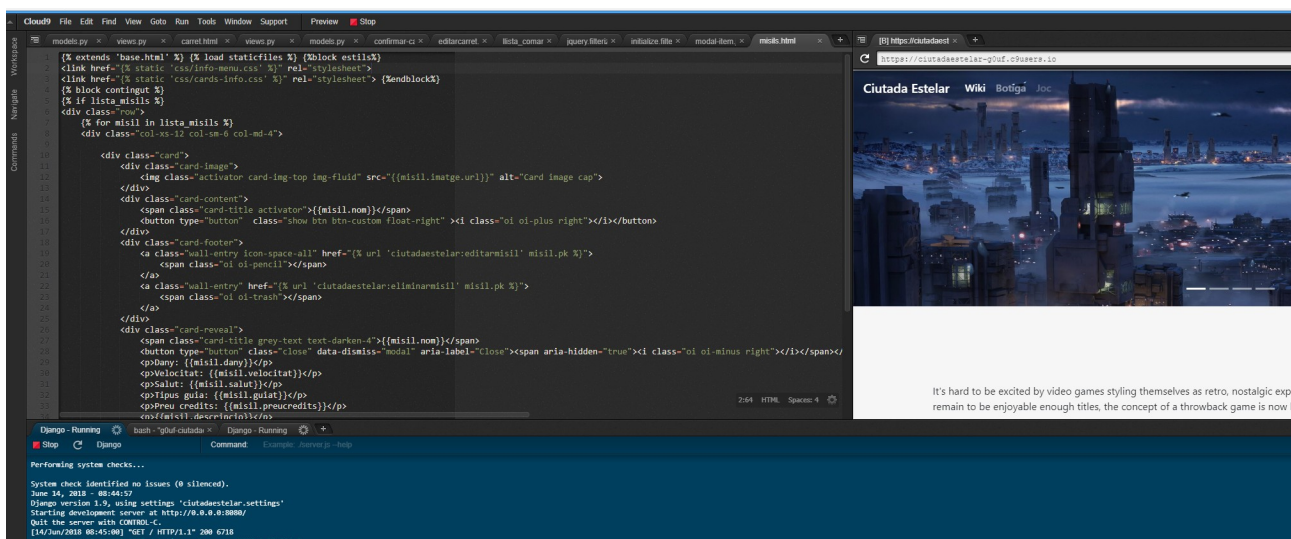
Cloud9 File Edit Find View Goto Run Tools Window Support Preview Stop

Workspace Navigate Commands

models.py × views.py × carret.html × views.py × models.py × confirmar-c × editarcarret × llista_comar × jquery.filter × initialize.fitte × modal-item × misils.html × +

{% extends 'base.html' %} {% load staticfiles %} {%block estils%}
<link href="{% static 'css/info-menu.css' %}" rel="stylesheet">
<link href="{% static 'css/cards-info.css' %}" rel="stylesheet"> {%endblock%}
{% block contingut %}
{% if lista_misils %}
<div class="row">
{% for misil in lista_misils %}
<div class="col-xs-12 col-sm-6 col-md-4">

<div class="card">
<div class="card-image">
<img class="activator card-img-top img-fluid" src="{{misil.imatge.url}}" alt="Card image cap">
</div>
<div class="card-content">
<span class="card-title activator">{{misil.nom}}</span>
<button type="button" class="show btn btn-custom float-right" ><i class="oi oi-plus right"></i></button>
</div>
<div class="card-footer">
<a class="wall-entry icon-space-all" href="{% url 'ciutadaestelar:editarmisil' misil.pk %}">
<span class="oi oi-pencil"></span>
</a>
<a class="wall-entry" href="{% url 'ciutadaestelar:eliminarmisil' misil.pk %}">
<span class="oi oi-trash"></span>
</a>
</div>
<div class="card-reveal">
<span class="card-title grey-text text-darken-4">{{misil.nom}}</span>
<button type="button" class="close" data-dismiss="modal" aria-label="Close"><span aria-hidden="true"><i class="oi oi-minus right"></i></span></
<p>Dany: {{misil.dany}}</p>
<p>Velocitat: {{misil.velocitat}}</p>
<p>Salut: {{misil.salut}}</p>
<p>Tipus guia: {{misil.guiat}}</p>
<p>Preu credits: {{misil.preucredits}}</p>
<p>{{misil.descripcio}}</p>

2:64 HTML Spaces: 4

[B] https://ciutadaest × +

https://ciutadaestelar-g0uf.c9users.io

Ciutada Estelar Wiki Botiga Joc

It's hard to be excited by video games styling themselves as retro, nostalgic exp
remain to be enjoyable enough titles, the concept of a throwback game is now

Django - Running × bash - "g0uf-ciutada × Django - Running × +
Stop Django Command: Example: ./server.js --help

Performing system checks...

System check identified no issues (0 silenced).
June 14, 2018 - 08:44:57
Django version 1.9, using settings 'ciutadaestelar.settings'
Starting development server at http://0.0.0.0:8080/
Quit the server with CONTROL-C.
[14/Jun/2018 08:45:00] "GET / HTTP/1.1" 200 6718